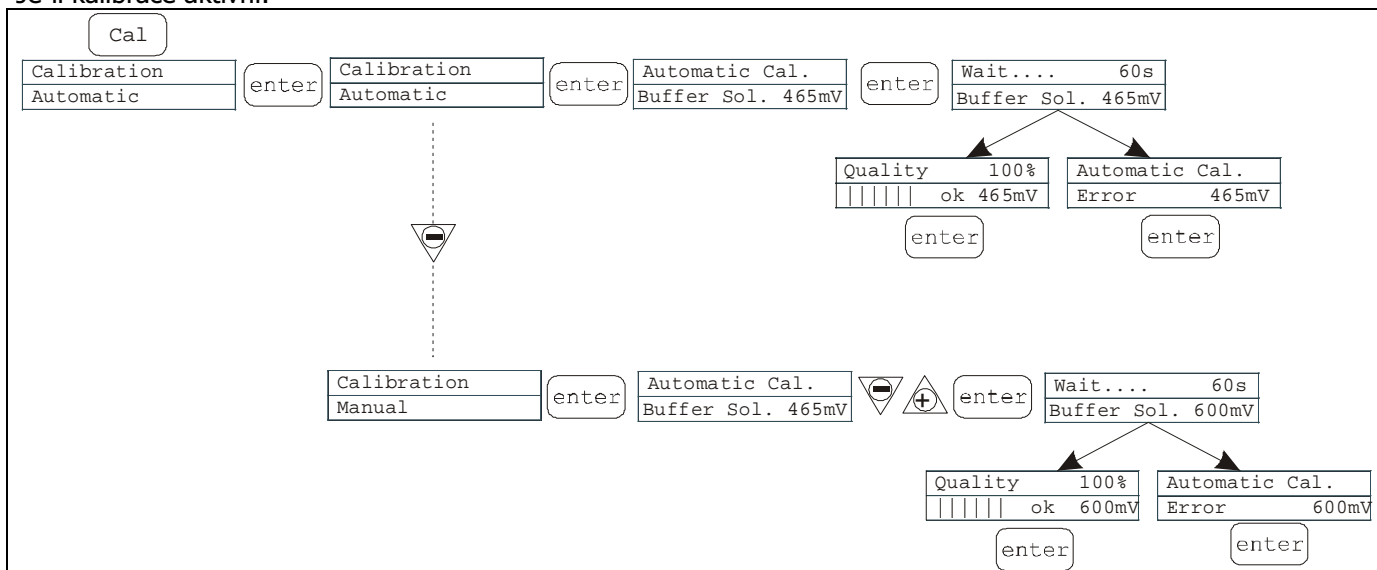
Cal

Calibration
Automatic

enter

Calibration
Automatic

enter

Automatic Cal.
Buffer Sol. 465mV

enter

Wait.... 60s
Buffer Sol. 465mV

Quality 100%
|||||| ok 465mV

enter

Automatic Cal.
Error 465mV

enter

Calibration
Manual

enter

Automatic Cal.
Buffer Sol. 465mV

enter

Wait.... 60s
Buffer Sol. 600mV

Quality 100%
|||||| ok 600mV

enter

Automatic Cal.
Error 600mV

enter